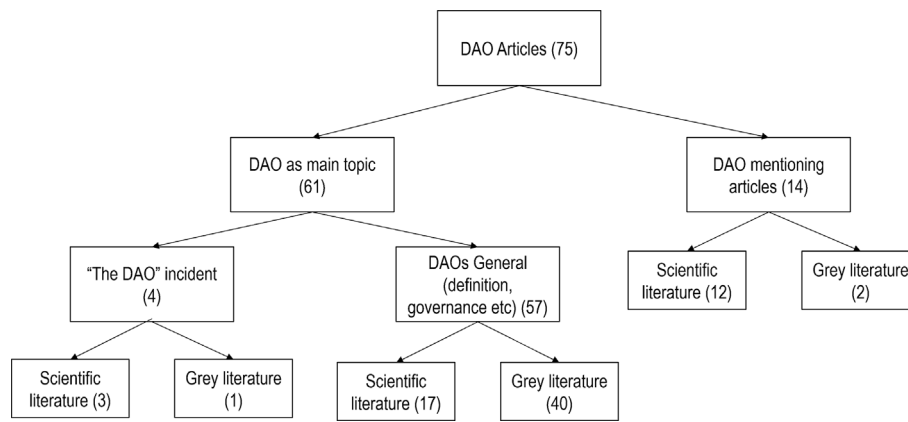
DAO Articles (75)

DAO as main topic (61)

DAO mentioning articles (14)

"The DAO" incident (4)

DAOs General (definition, governance etc) (57)

Scientific literature (12)

Grey literature (2)

Scientific literature (3)

Grey literature (1)

Scientific literature (17)

Grey literature (40)